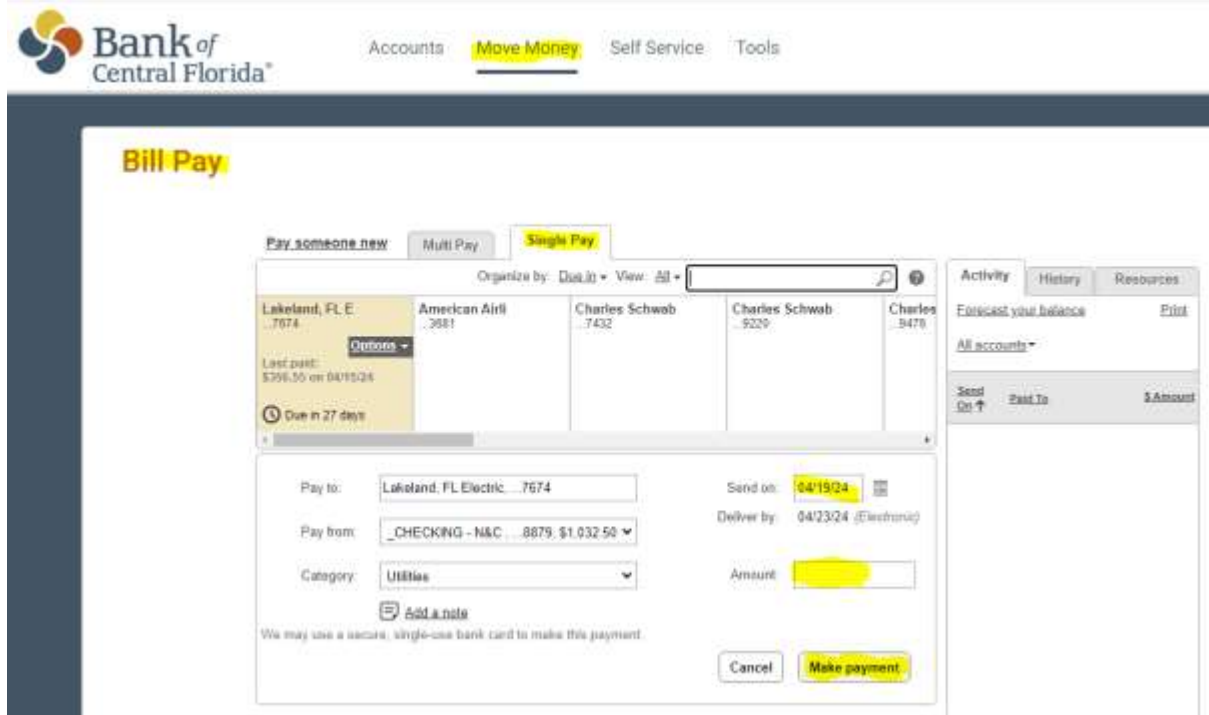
Bank of Central Florida®

Accounts Move Money Self Service Tools

Bill Pay

Pay someone new Multi Pay Single Pay

Organize by: Due in ▾ View: All ▾

Lakeland, FL E ...7674 Options ▾ Last paid: $356.55 on 04/15/24 Due in 27 days

American Airli ...3681

Charles Schwab ...7432

Charles Schwab ...9229

Charles ...9478

Pay to: Lakeland, FL Electric ...7674

Pay from: _CHECKING - N&C ...8879, $1,032.50

Category: Utilities

Add a note

Send on: 04/19/24

Deliver by: 04/23/24 (Electronic)

Amount:

We may use a secure, single-use bank card to make this payment.

Cancel Make payment

Activity History Resources

Forecast your balance Print

All accounts ▾

Send On ↑ Paid To $ Amount